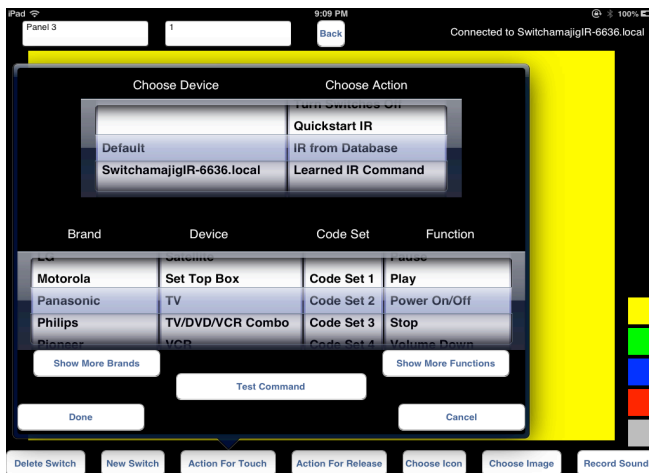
iPad
9:09 PM
100%

Panel 3
1
Back
Connected to SwitchamajigIR-6636.local

Choose Device
Choose Action

Turn Switches Off
Default
SwitchamajigIR-6636.local
Quickstart IR
IR from Database
Learned IR Command

Brand
Device
Code Set
Function

LG
Motorola
Panasonic
Philips
Pioneer

Satellite
Set Top Box
TV
TV/DVD/VCR Combo
VCR

Code Set 1
Code Set 2
Code Set 3
Code Set 4

Pause
Play
Power On/Off
Stop
Volume Down

Show More Brands
Show More Functions
Test Command
Done
Cancel

Delete Switch
New Switch
Action For Touch
Action For Release
Choose Icon
Choose Image
Record Sound